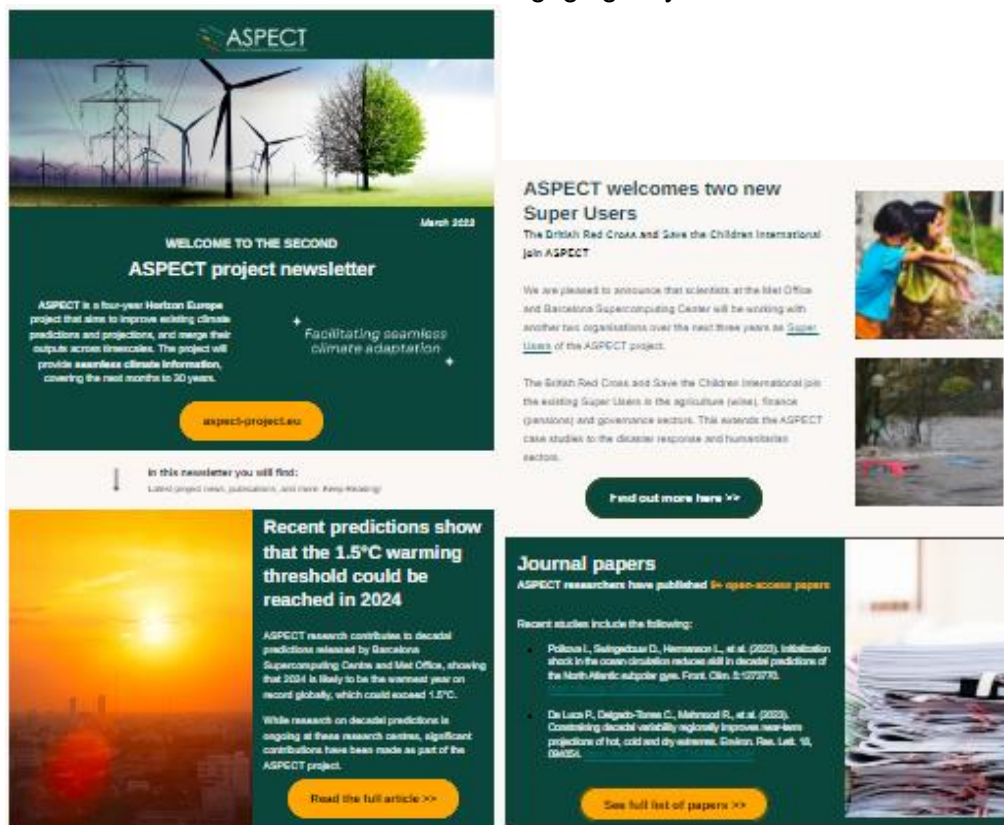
ASPECT

March 2025

WELCOME TO THE SECOND

ASPECT project newsletter

ASPECT is a four-year Horizon Europe project that aims to improve existing climate predictions and projections, and merge their outputs across timescales. The project will provide seamless climate information, covering the next months to 30 years.

Facilitating seamless climate adaptation

aspect-project.eu

In this newsletter you will find:
Latest project news, publications, and more. Keep Reading!

Recent predictions show that the 1.5°C warming threshold could be reached in 2024

ASPECT research contributes to decadal predictions released by Barcelona Supercomputing Centre and Met Office, showing that 2024 is likely to be the warmest year on record globally, which could exceed 1.5°C.

While research on decadal predictions is ongoing at these research centres, significant contributions have been made as part of the ASPECT project.

Read the full article >>

ASPECT welcomes two new Super Users

The British Red Cross and Save the Children International join ASPECT

We are pleased to announce that scientists at the Met Office and Barcelona Supercomputing Center will be working with another two organisations over the next three years as Super Users of the ASPECT project.

The British Red Cross and Save the Children International join the existing Super Users in the agriculture (wine), finance (pensions) and governance sectors. This extends the ASPECT case studies to the disaster response and humanitarian sectors.

Find out more here >>

Journal papers

ASPECT researchers have published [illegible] open-access papers

Recent studies include the following:

Polkova I., Swingedouw D., Hermanson L., et al. (2023). Initialization shock in the ocean circulation reduces skill in decadal predictions of the North Atlantic subpolar gyre. Front. Clim. 5:1273770.

De Luca P., Delgado-Torres C., Mahmood R., et al. (2023). Constraining decadal variability regionally improves near-term projections of hot, cold and dry extremes. Environ. Res. Lett. 18, 094054.

See full list of papers >>